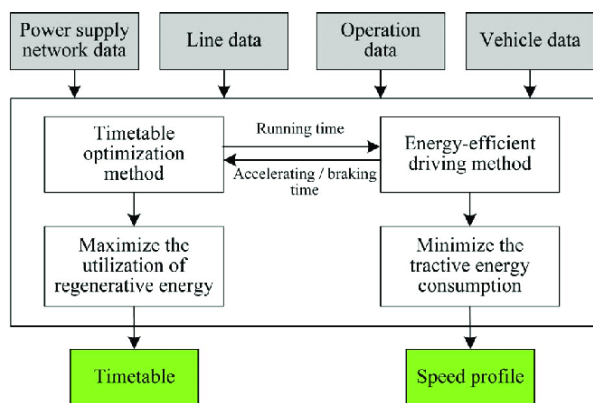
Power supply network data

Line data

Operation data

Vehicle data

Timetable optimization method

Running time

Accelerating / braking time

Energy-efficient driving method

Maximize the utilization of regenerative energy

Minimize the tractive energy consumption

Timetable

Speed profile